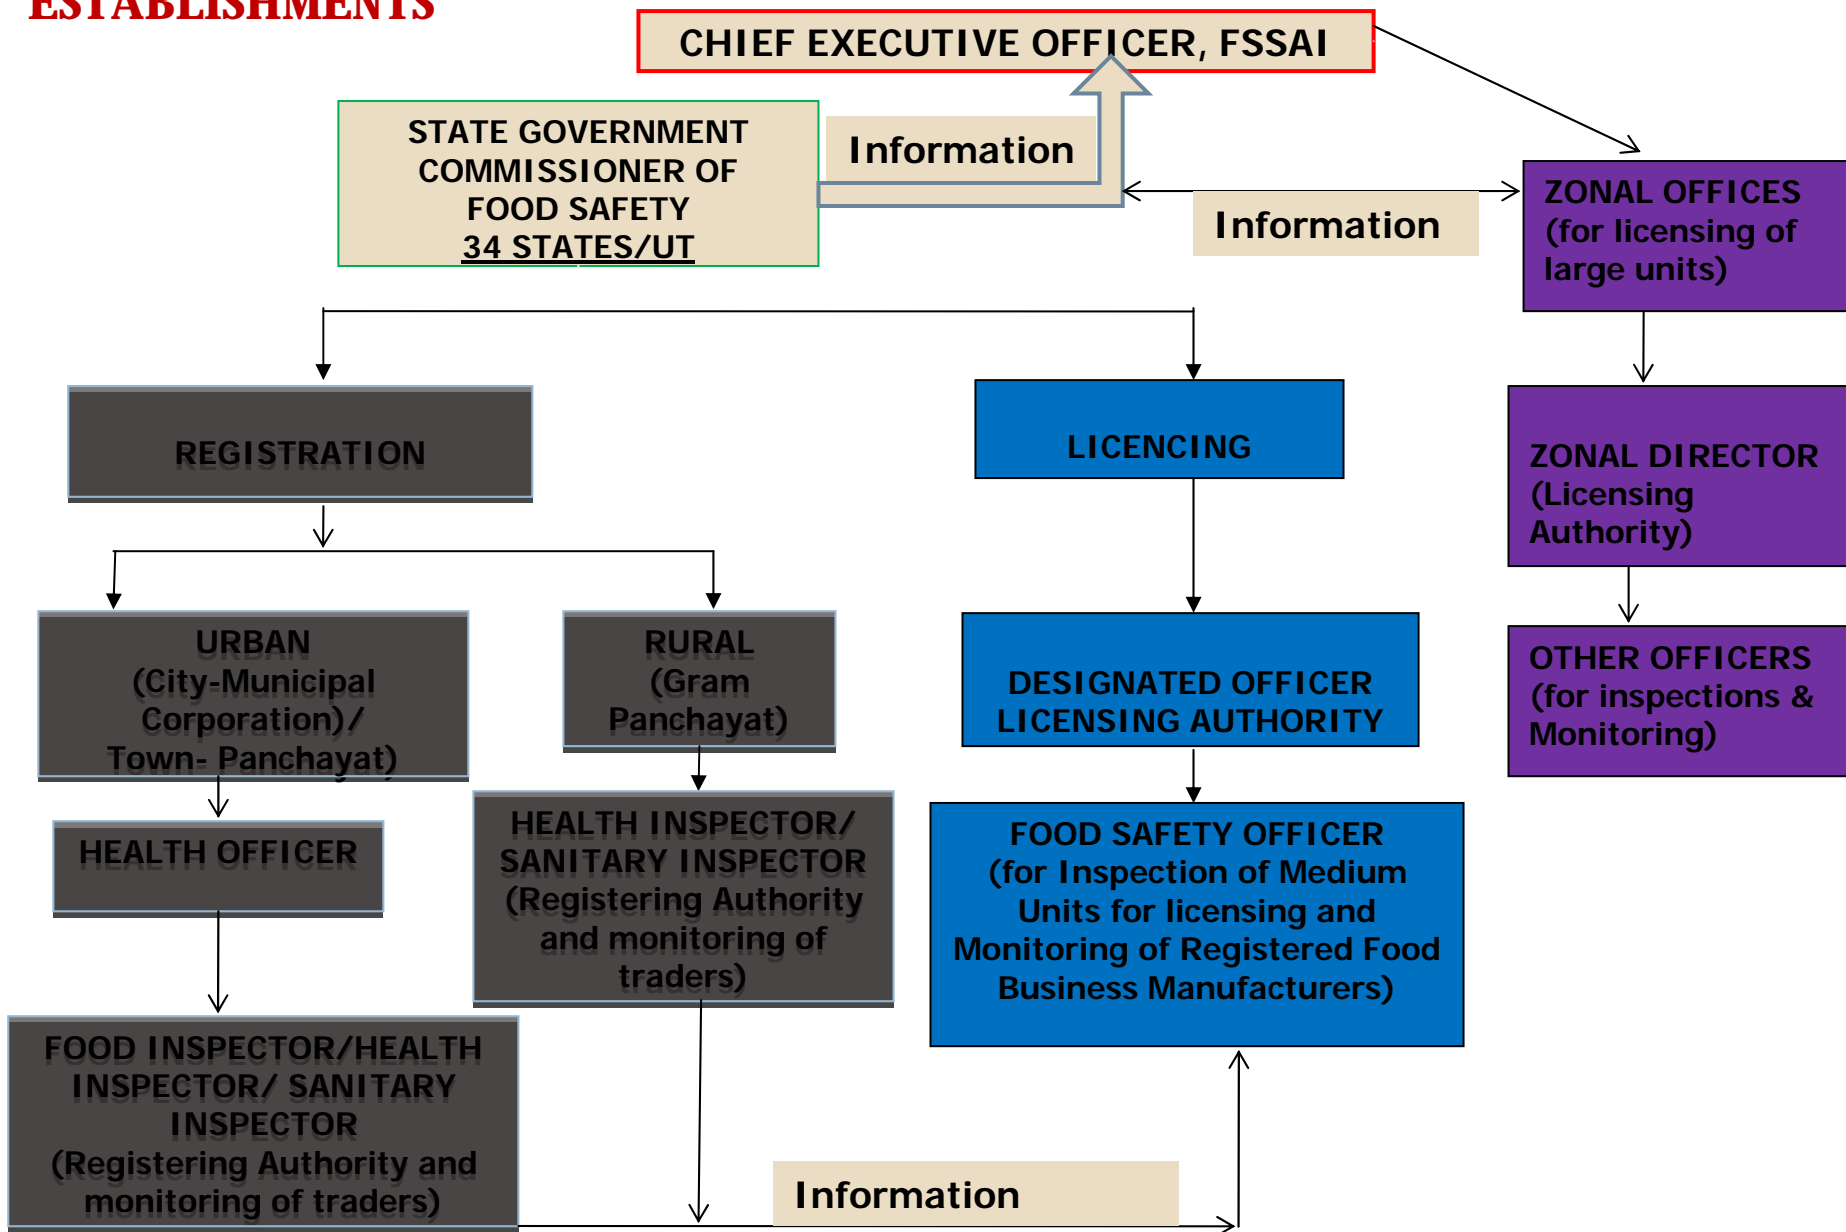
ESTABLISHMENTS

CHIEF EXECUTIVE OFFICER, FSSAI

STATE GOVERNMENT COMMISSIONER OF FOOD SAFETY
34 STATES/UT

Information

Information

ZONAL OFFICES (for licensing of large units)

REGISTRATION

LICENCING

ZONAL DIRECTOR (Licensing Authority)

URBAN (City-Municipal Corporation)/ Town- Panchayat)

RURAL (Gram Panchayat)

DESIGNATED OFFICER LICENSING AUTHORITY

OTHER OFFICERS (for inspections & Monitoring)

HEALTH OFFICER

HEALTH INSPECTOR/ SANITARY INSPECTOR (Registering Authority and monitoring of traders)

FOOD SAFETY OFFICER (for Inspection of Medium Units for licensing and Monitoring of Registered Food Business Manufacturers)

FOOD INSPECTOR/HEALTH INSPECTOR/ SANITARY INSPECTOR (Registering Authority and monitoring of traders)

Information